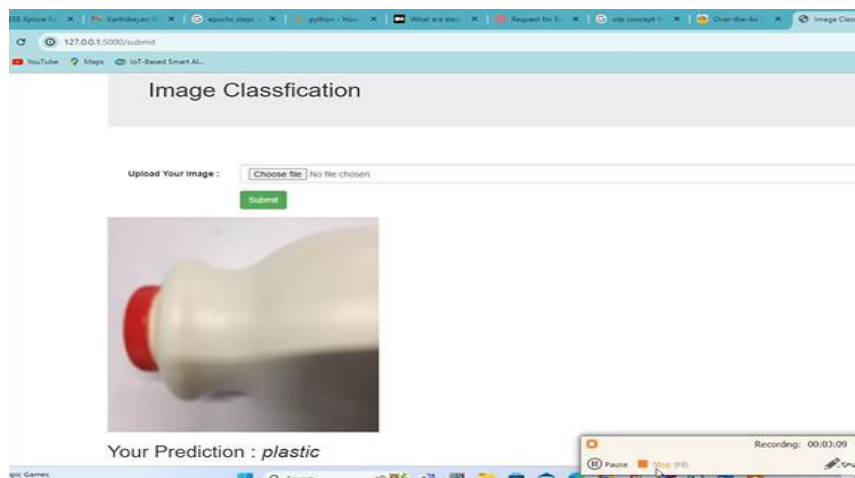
IEEE Xplore Fu | Karthikeyan | epochs steps | python - How | What are stac | Request for | site concept | Over-the-Air | Image Clas

127.0.0.1:5000/submit

YouTube Maps IoT-Based Smart AI...

Image Classfication

Upload Your Image :

Choose file No file chosen

Submit

Your Prediction : *plastic*

Recording: 00:03:09

Pause Stop (F8)

pic Games